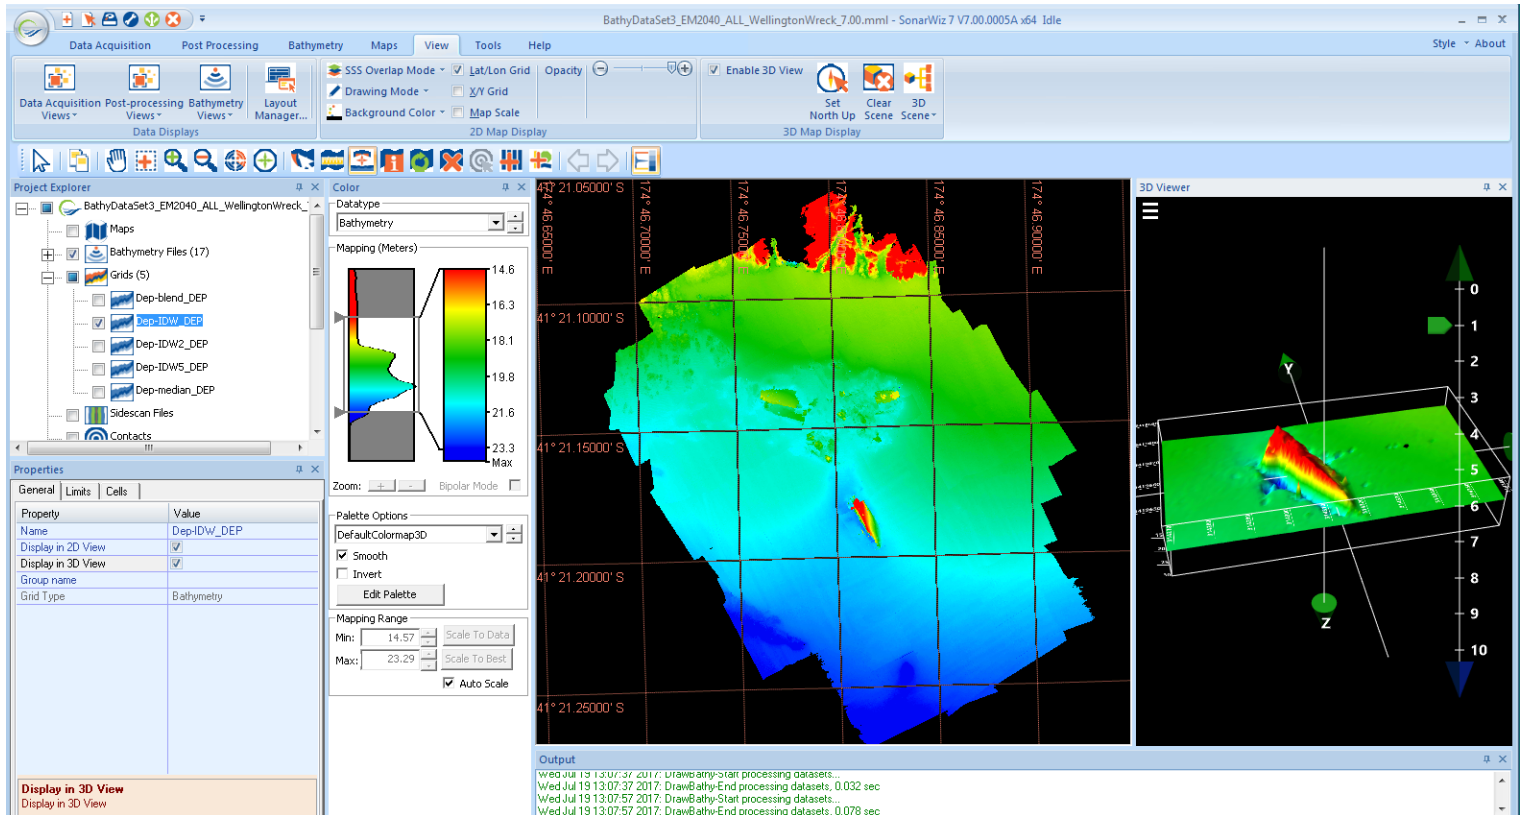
BathyDataSet3_EM2040_ALL_WellingtonWreck_7.00.mml - SonarWiz 7 V7.00.0005A x64 Idle

Data Acquisition Post Processing Bathymetry Maps View Tools Help Style About

Data Acquisition Views Post-processing Views Bathymetry Views Layout Manager...
Data Displays

SSS Overlap Mode Lat/Lon Grid Opacity
Drawing Mode X/Y Grid
Background Color Map Scale
2D Map Display

Enable 3D View Set North Up Clear Scene 3D Scene
3D Map Display

Project Explorer
BathyDataSet3_EM2040_ALL_WellingtonWreck_
Maps
Bathymetry Files (17)
Grids (5)
Dep-blend_DEP
Dep-IDW_DEP
Dep-IDW2_DEP
Dep-IDW5_DEP
Dep-median_DEP
Sidescan Files
Contacts

Properties
General Limits Cells

| Property | Value |
|---|---|
| Name | Dep-IDW_DEP |
| Display in 2D View | ☑ |
| Display in 3D View | ☑ |
| Group name | |
| Grid Type | Bathymetry |

Display in 3D View
Display in 3D View

Color
Datatype
Bathymetry
Mapping (Meters)
14.6
16.3
18.1
19.8
21.6
23.3
Max
Zoom: Bipolar Mode
Palette Options
DefaultColormap3D
Smooth
Invert
Edit Palette
Mapping Range
Min: 14.57 Scale To Data
Max: 23.29 Scale To Best
Auto Scale

41° 21.05000' S
174° 46.65000' E
174° 46.70000' E
174° 46.75000' E
174° 46.85000' E
174° 46.90000' E
41° 21.10000' S
41° 21.15000' S
41° 21.20000' S
41° 21.25000' S

3D Viewer
Y
Z
0
1
2
3
4
5
6
7
8
9
10

Output
Wed Jul 19 13:07:37 2017: DrawBathy-Start processing datasets...
Wed Jul 19 13:07:37 2017: DrawBathy-End processing datasets, 0.032 sec
Wed Jul 19 13:07:57 2017: DrawBathy-Start processing datasets...
Wed Jul 19 13:07:57 2017: DrawBathy-End processing datasets, 0.078 sec